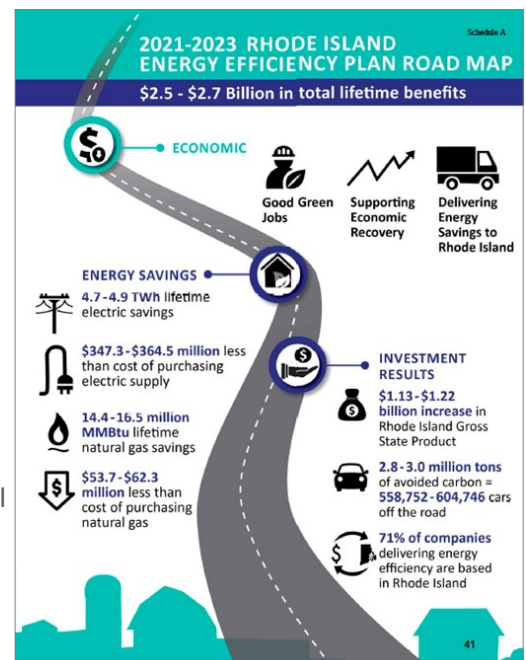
Schedule A

2021-2023 RHODE ISLAND ENERGY EFFICIENCY PLAN ROAD MAP

\$2.5 - \$2.7 Billion in total lifetime benefits

ECONOMIC

Good Green Jobs

Supporting Economic Recovery

Delivering Energy Savings to Rhode Island

ENERGY SAVINGS

4.7-4.9 TWh lifetime electric savings

\$347.3-\$364.5 million less than cost of purchasing electric supply

14.4-16.5 million MMBtu lifetime natural gas savings

\$53.7-\$62.3 million less than cost of purchasing natural gas

INVESTMENT RESULTS

\$1.13-\$1.22 billion increase in Rhode Island Gross State Product

2.8-3.0 million tons of avoided carbon = 558,752-604,746 cars off the road

71% of companies delivering energy efficiency are based in Rhode Island

41